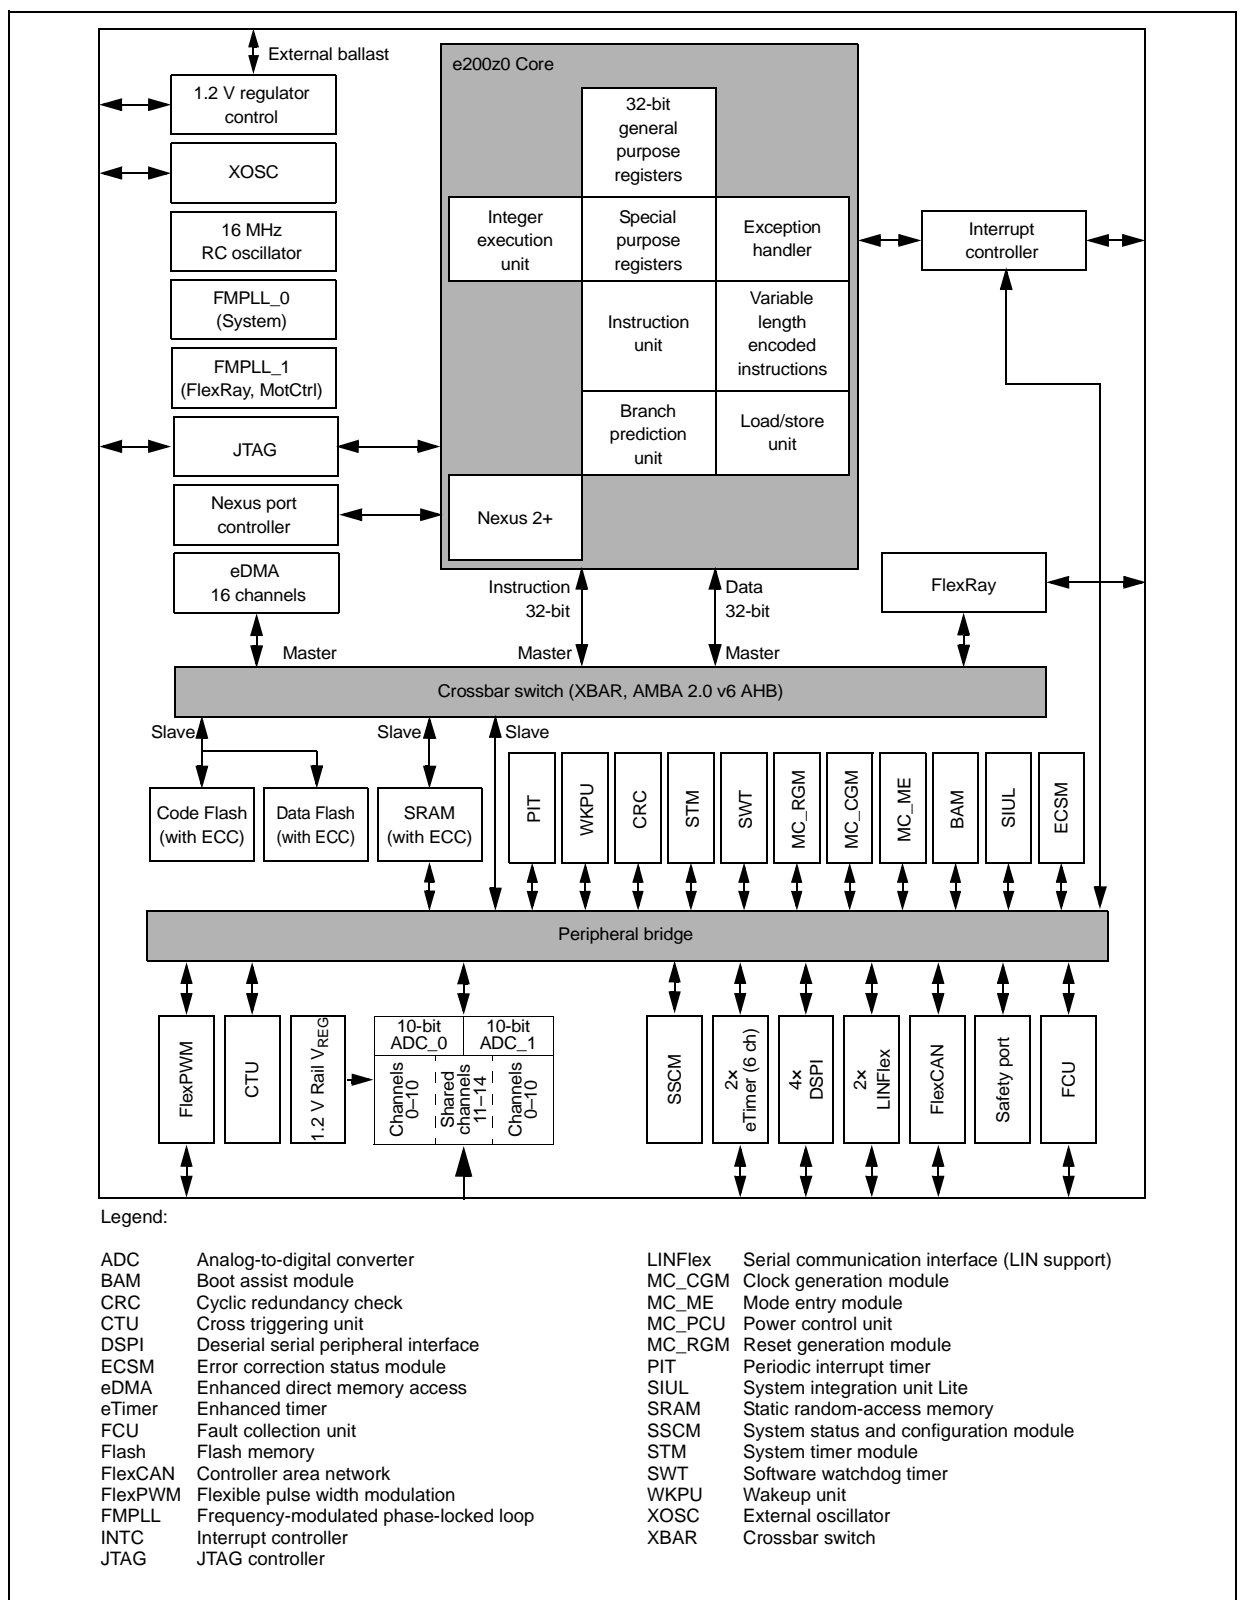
External ballast

1.2 V regulator control

XOSC

16 MHz RC oscillator

FMPLL_0 (System)

FMPLL_1 (FlexRay, MotCtrl)

JTAG

Nexus port controller

eDMA 16 channels

e200z0 Core

32-bit general purpose registers

Integer execution unit

Special purpose registers

Exception handler

Instruction unit

Variable length encoded instructions

Branch prediction unit

Load/store unit

Nexus 2+

Interrupt controller

FlexRay

Instruction 32-bit

Data 32-bit

Master

Master

Master

Crossbar switch (XBAR, AMBA 2.0 v6 AHB)

Slave

Slave

Slave

Code Flash (with ECC)

Data Flash (with ECC)

SRAM (with ECC)

PIT

WKPU

CRC

STM

SWT

MC_RGM

MC_CGM

MC_ME

BAM

SIUL

ECSM

Peripheral bridge

FlexPWM

CTU

1.2 V Rail $V_{REG}$

10-bit ADC_0

10-bit ADC_1

Channels 0–10

Shared channels 11–14

Channels 0–10

SSCM

2× eTimer (6 ch)

4× DSPI

2× LINFlex

FlexCAN

Safety port

FCU

Legend:

| | |
|---|---|
| ADC | Analog-to-digital converter |
| BAM | Boot assist module |
| CRC | Cyclic redundancy check |
| CTU | Cross triggering unit |
| DSPI | Deserial serial peripheral interface |
| ECSM | Error correction status module |
| eDMA | Enhanced direct memory access |
| eTimer | Enhanced timer |
| FCU | Fault collection unit |
| Flash | Flash memory |
| FlexCAN | Controller area network |
| FlexPWM | Flexible pulse width modulation |
| FMPLL | Frequency-modulated phase-locked loop |
| INTC | Interrupt controller |
| JTAG | JTAG controller |

| | |
|---|---|
| LINFlex | Serial communication interface (LIN support) |
| MC_CGM | Clock generation module |
| MC_ME | Mode entry module |
| MC_PCU | Power control unit |
| MC_RGM | Reset generation module |
| PIT | Periodic interrupt timer |
| SIUL | System integration unit Lite |
| SRAM | Static random-access memory |
| SSCM | System status and configuration module |
| STM | System timer module |
| SWT | Software watchdog timer |
| WKPU | Wakeup unit |
| XOSC | External oscillator |
| XBAR | Crossbar switch |